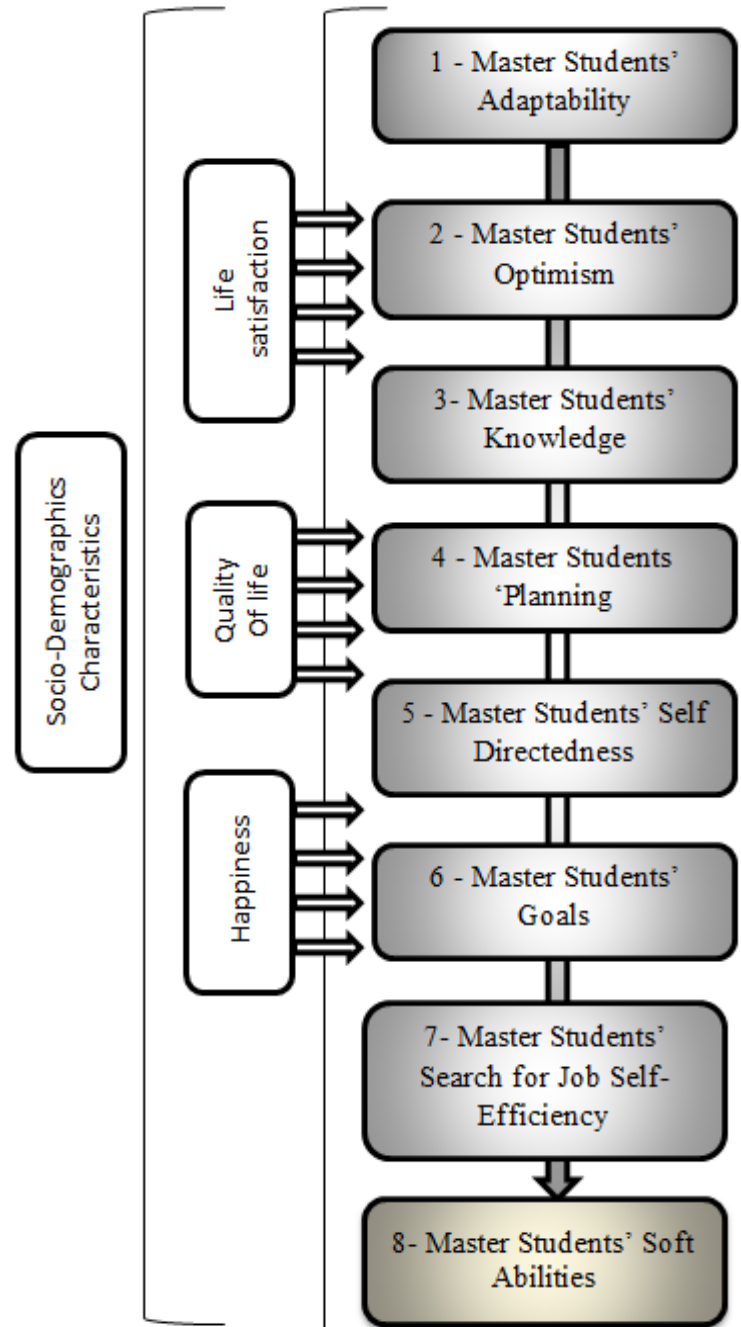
Socio-Demographics Characteristics

Life satisfaction

Quality Of life

Happiness

1 - Master Students' Adaptability

2 - Master Students' Optimism

3- Master Students' Knowledge

4 - Master Students 'Planning

5 - Master Students' Self Directedness

6 - Master Students' Goals

7- Master Students' Search for Job Self-Efficiency

8- Master Students' Soft Abilities